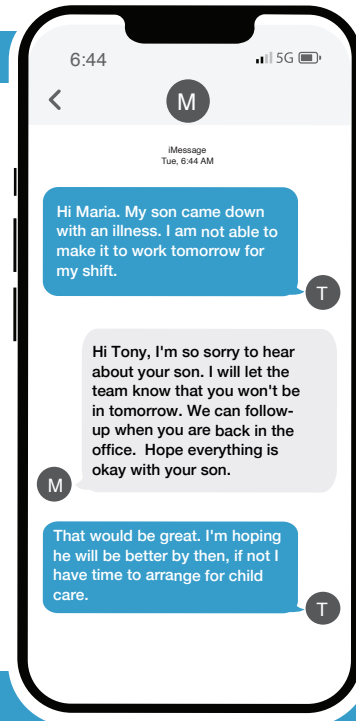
6:44
5G

M

iMessage
Tue, 6:44 AM

Hi Maria. My son came down with an illness. I am not able to make it to work tomorrow for my shift.

T

Hi Tony, I'm so sorry to hear about your son. I will let the team know that you won't be in tomorrow. We can follow-up when you are back in the office. Hope everything is okay with your son.

M

That would be great. I'm hoping he will be better by then, if not I have time to arrange for child care.

T